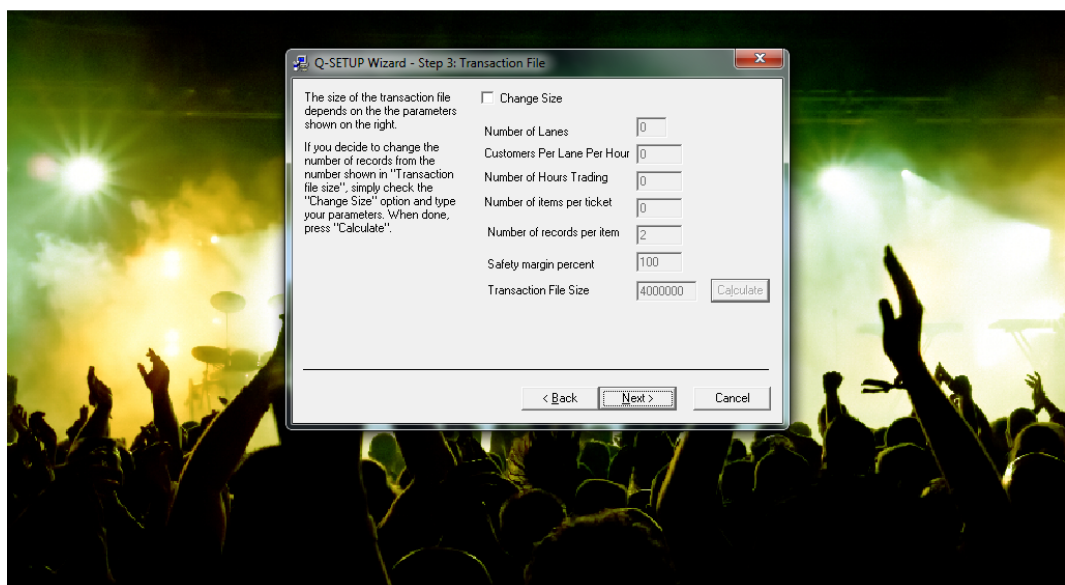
Q-SETUP Wizard - Step 3: Transaction File

The size of the transaction file depends on the the parameters shown on the right.

If you decide to change the number of records from the number shown in "Transaction file size", simply check the "Change Size" option and type your parameters. When done, press "Calculate".

Change Size

Number of Lanes 0
Customers Per Lane Per Hour 0
Number of Hours Trading 0
Number of items per ticket 0
Number of records per item 2
Safety margin percent 100
Transaction File Size 4000000
Calculate

< Back
Next >
Cancel